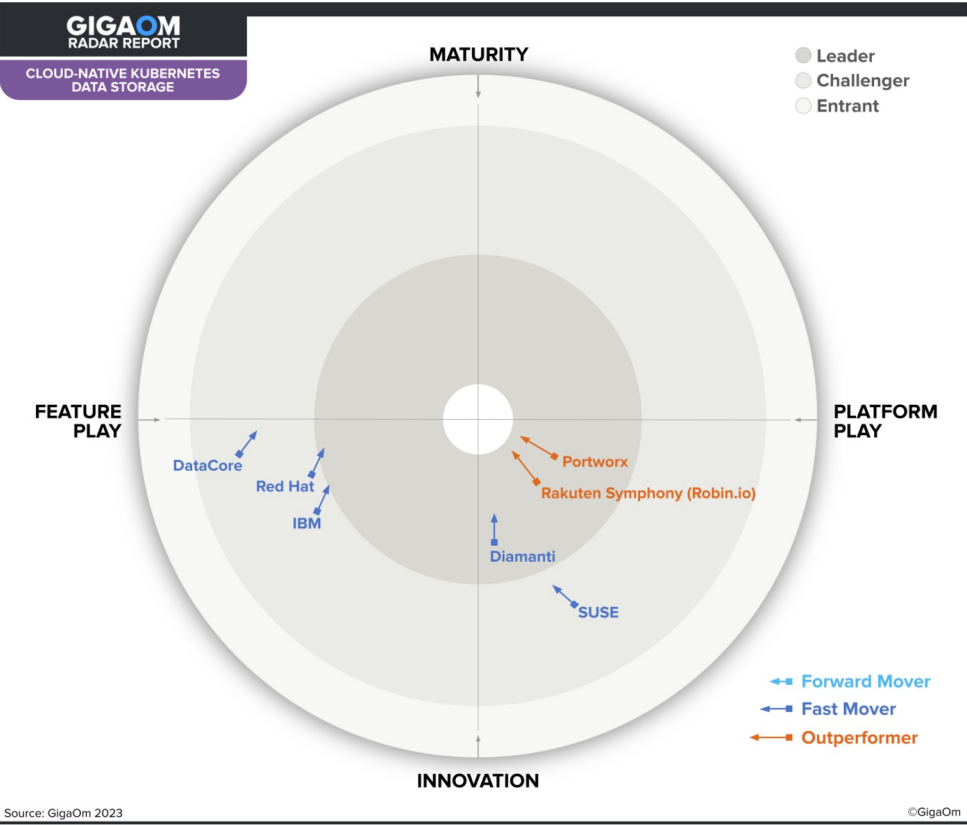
GIGAOM
RADAR REPORT

CLOUD-NATIVE KUBERNETES DATA STORAGE

MATURITY

Leader
Challenger
Entrant

FEATURE PLAY

PLATFORM PLAY

DataCore
Red Hat
IBM
Portworx
Rakuten Symphony (Robin.io)
Diamanti
SUSE

Forward Mover
Fast Mover
Outperformer

INNOVATION

Source: GigaOm 2023

©GigaOm